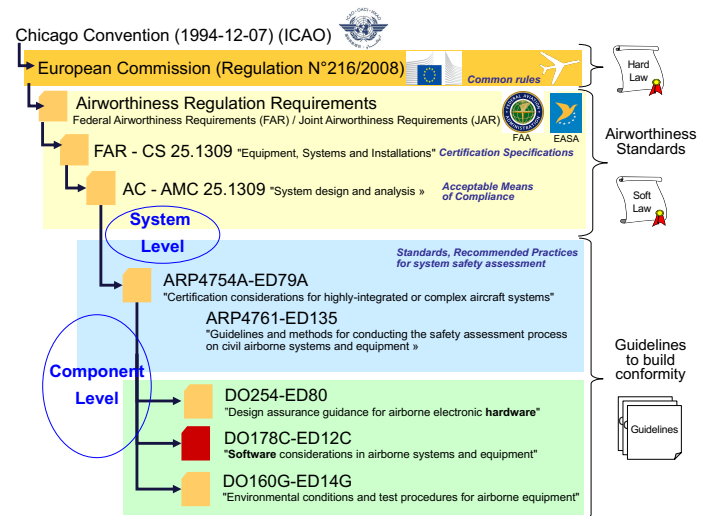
Chicago Convention (1994-12-07) (ICAO)

European Commission (Regulation N°216/2008)

Common rules

Hard Law

Airworthiness Regulation Requirements

Federal Airworthiness Requirements (FAR) / Joint Airworthiness Requirements (JAR)

FAA

EASA

Airworthiness Standards

FAR - CS 25.1309 "Equipment, Systems and Installations" Certification Specifications

AC - AMC 25.1309 "System design and analysis » Acceptable Means of Compliance

Soft Law

System Level

Standards, Recommended Practices for system safety assessment

ARP4754A-ED79A

"Certification considerations for highly-integrated or complex aircraft systems"

ARP4761-ED135

"Guidelines and methods for conducting the safety assessment process on civil airborne systems and equipment »

Guidelines to build conformity

Component Level

DO254-ED80

"Design assurance guidance for airborne electronic hardware"

Guidelines

DO178C-ED12C

"Software considerations in airborne systems and equipment"

DO160G-ED14G

"Environmental conditions and test procedures for airborne equipment"